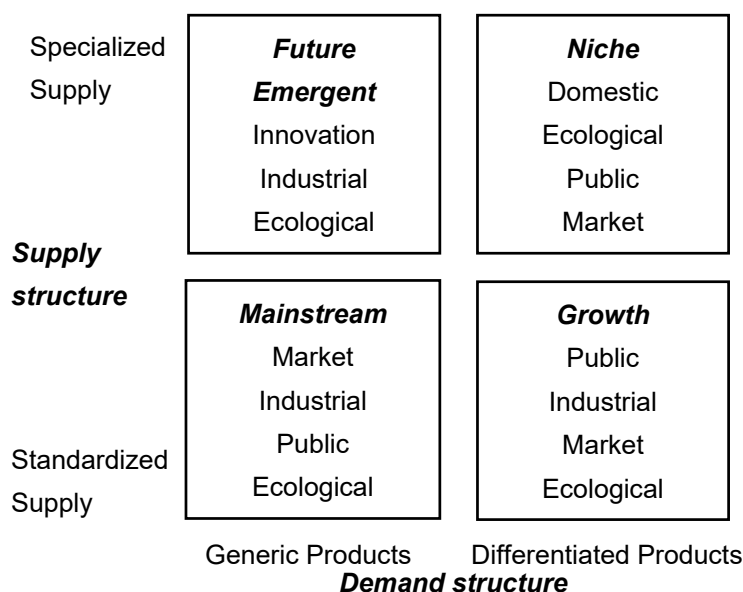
Specialized Supply

Future Emergent
Innovation
Industrial
Ecological

Niche
Domestic
Ecological
Public
Market

Supply structure

Mainstream
Market
Industrial
Public
Ecological

Growth
Public
Industrial
Market
Ecological

Standardized Supply

Generic Products

Differentiated Products

Demand structure